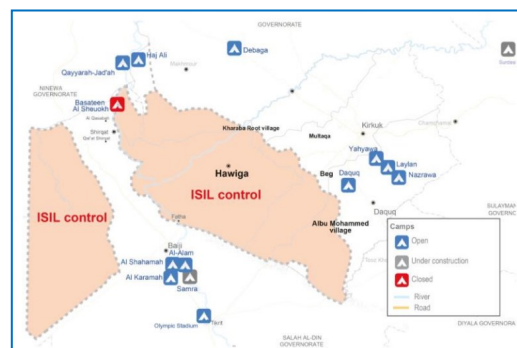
GOVERNORATE
Haj Ali
Debaga
Makhmour
Qayyarah-Jad'ah
NINEWA GOVERNORATE
Basateen Al Shaoukh
Al Qayyarah
Shirqat
Qal'at Sherqat
Khabaza Root village
Multaqa
Kirkuk
Chamchamal
Sulaimaniyah
Hawiga
Yahyawa
Laylan
Nazrawa
ISIL control
Beg
Daquq
ISIL control
Daquq
Albu Mohammed village
Fatha
Baiji
Al-Alam
Al Shahamah
Al Karamah
Samra
Tikrit
Olympic Stadium
SALAH AL-DIN GOVERNORATE
SULAYMANIYAH GOVERNORATE
DIYALA GOVERNORATE
Camps
Open
Under construction
Closed
River
Road